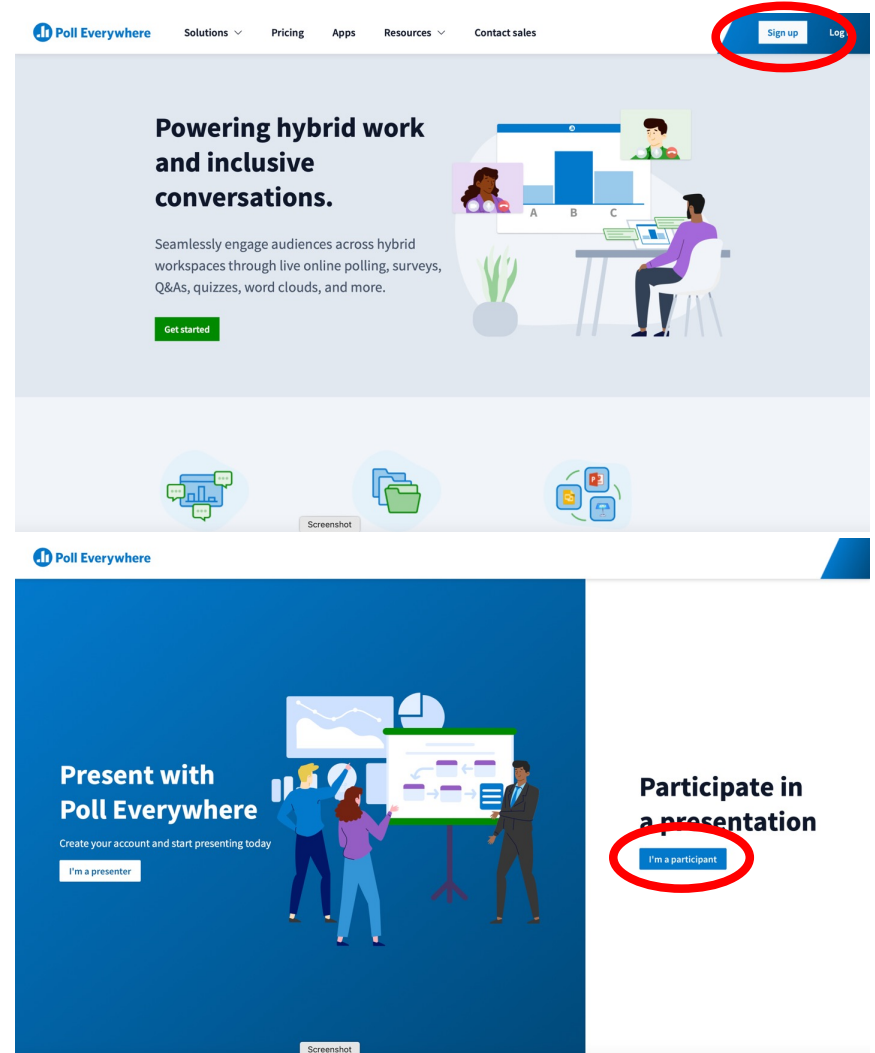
Poll Everywhere Solutions Pricing Apps Resources Contact sales Sign up Log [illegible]

Powering hybrid work and inclusive conversations.

A B C

Seamlessly engage audiences across hybrid workspaces through live online polling, surveys, Q&As, quizzes, word clouds, and more.

Get started

Screenshot

Poll Everywhere

Present with Poll Everywhere

Create your account and start presenting today

I'm a presenter

Participate in a presentation

I'm a participant

Screenshot